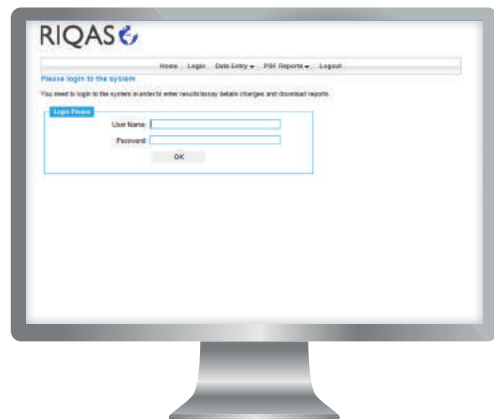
RIQAS

Home Login Data Entry ▾ PDF Reports ▾ Logout

Please login to the system

You need to login to the system in order to enter results/assay details changes and download reports.

Login Please

User Name:

Password:

OK